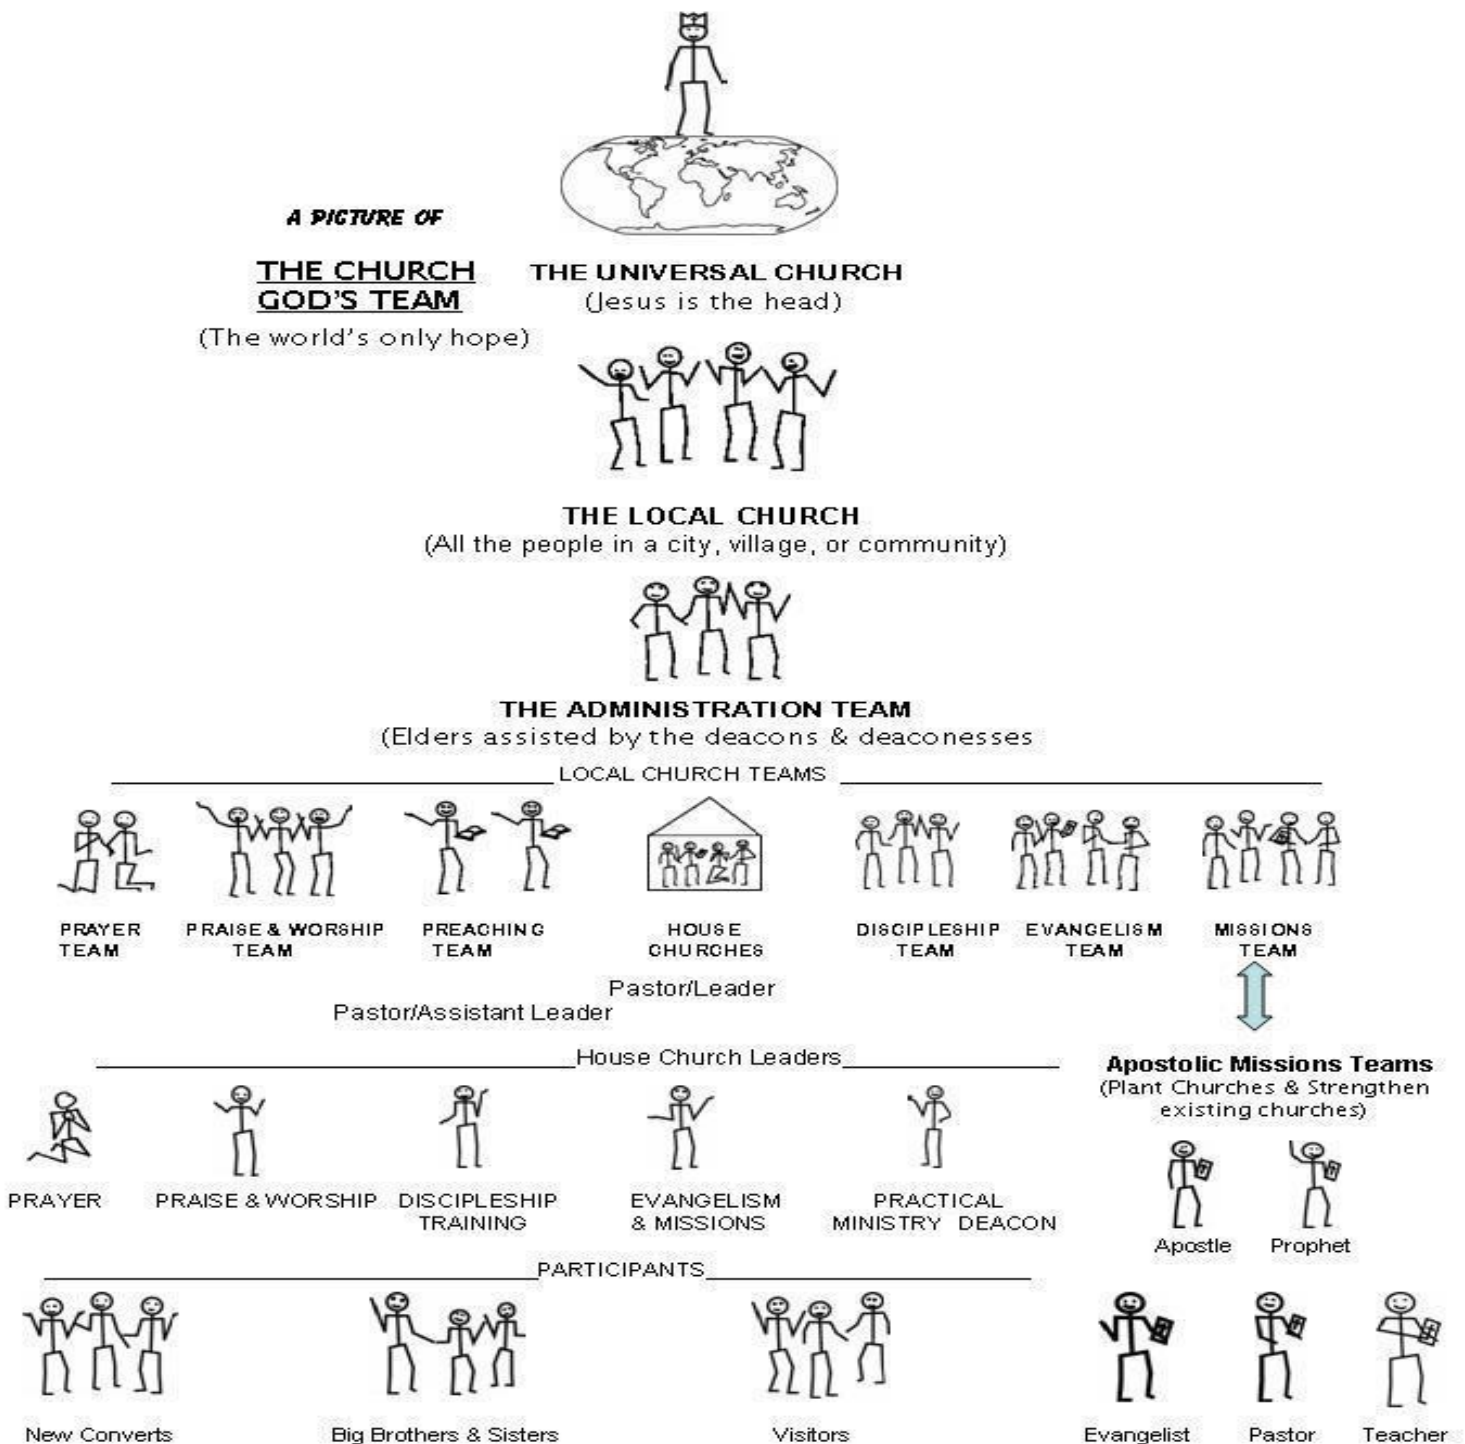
A PICTURE OF

THE CHURCH
GOD'S TEAM
(The world's only hope)

THE UNIVERSAL CHURCH
(Jesus is the head)

THE LOCAL CHURCH
(All the people in a city, village, or community)

THE ADMINISTRATION TEAM
(Elders assisted by the deacons & deaconesses

LOCAL CHURCH TEAMS

PRAYER TEAM

PRAISE & WORSHIP TEAM

PREACHING TEAM

HOUSE CHURCHES

DISCIPLESHIP TEAM

EVANGELISM TEAM

MISSIONS TEAM

Pastor/Leader

Pastor/Assistant Leader

House Church Leaders

Apostolic Missions Teams
(Plant Churches & Strengthen existing churches)

PRAYER

PRAISE & WORSHIP

DISCIPLESHIP TRAINING

EVANGELISM & MISSIONS

PRACTICAL MINISTRY DEACON

Apostle

Prophet

PARTICIPANTS

New Converts

Big Brothers & Sisters

Visitors

Evangelist

Pastor

Teacher